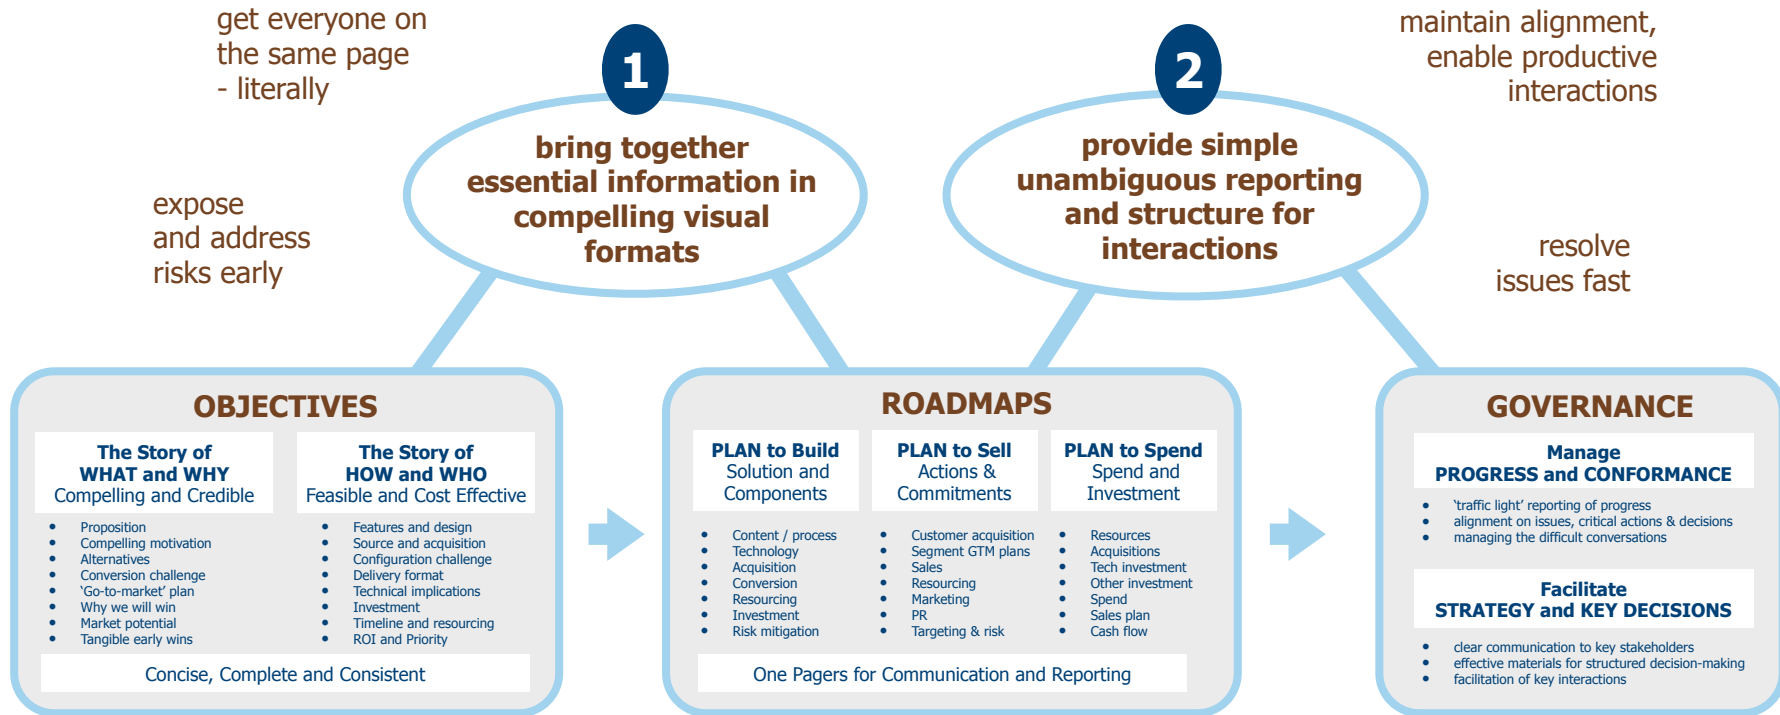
get everyone on the same page - literally

1

bring together essential information in compelling visual formats

2

provide simple unambiguous reporting and structure for interactions

maintain alignment, enable productive interactions

expose and address risks early

resolve issues fast

OBJECTIVES

The Story of WHAT and WHY
Compelling and Credible

- Proposition
- Compelling motivation
- Alternatives
- Conversion challenge
- 'Go-to-market' plan
- Why we will win
- Market potential
- Tangible early wins

The Story of HOW and WHO
Feasible and Cost Effective

- Features and design
- Source and acquisition
- Configuration challenge
- Delivery format
- Technical implications
- Investment
- Timeline and resourcing
- ROI and Priority

Concise, Complete and Consistent

ROADMAPS

PLAN to Build
Solution and Components

- Content / process
- Technology
- Acquisition
- Conversion
- Resourcing
- Investment
- Risk mitigation

PLAN to Sell
Actions & Commitments

- Customer acquisition
- Segment GTM plans
- Sales
- Resourcing
- Marketing
- PR
- Targeting & risk

PLAN to Spend
Spend and Investment

- Resources
- Acquisitions
- Tech investment
- Other investment
- Spend
- Sales plan
- Cash flow

One Pagers for Communication and Reporting

GOVERNANCE

Manage
PROGRESS and CONFORMANCE

- 'traffic light' reporting of progress
- alignment on issues, critical actions & decisions
- managing the difficult conversations

Facilitate
STRATEGY and KEY DECISIONS

- clear communication to key stakeholders
- effective materials for structured decision-making
- facilitation of key interactions